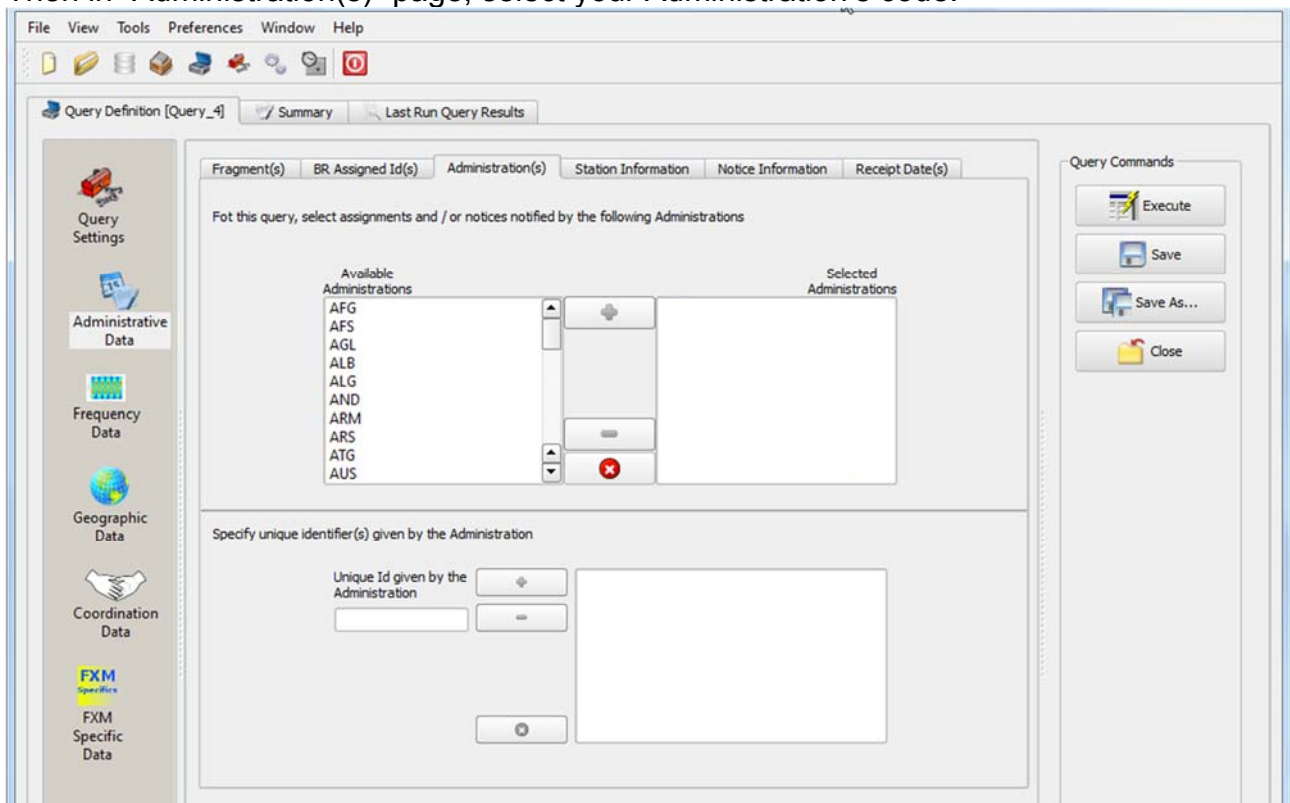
Then in "Administration(s)" page, select your Administration's code.

File View Tools Preferences Window Help

Query Definition [Query_4] Summary Last Run Query Results

Query Settings

Administrative Data

Frequency Data

Geographic Data

Coordination Data

FXM Specifics

FXM Specific Data

Fragment(s) BR Assigned Id(s) Administration(s) Station Information Notice Information Receipt Date(s)

Fot this query, select assignments and / or notices notified by the following Administrations

Available Administrations

AFG
AFS
AGL
ALB
ALG
AND
ARM
ARS
ATG
AUS

Selected Administrations

Specify unique identifier(s) given by the Administration

Unique Id given by the Administration

Query Commands

Execute

Save

Save As...

Close